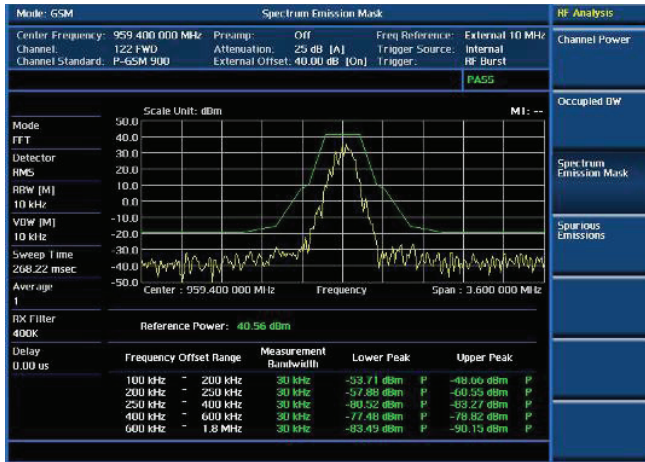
Mode: GSM
Spectrum Emission Mask
RF Analysis

Center Frequency: 959.400 000 MHz
Channel: 122 FWD
Channel Standard: P-GSM 900
Preamp: Off
Attenuation: 25 dB [A]
External Offset: 40.00 dB [On]
Freq Reference: External 10 MHz
Trigger Source: Internal
Trigger: RF Burst
PASS

Channel Power
Occupied BW
Spectrum Emission Mask
Spurious Emissions

Mode
FFT
Detector
RMS
RBW [M]
10 kHz
VBW [M]
10 kHz
Sweep Time
268.22 msec
Average
1
RX Filter
400K
Delay
0.00 us

Scale Unit: dBm
M1: --
50.0
40.0
30.0
20.0
10.0
0.0
-10.0
-20.0
-30.0
-40.0
-50.0
Center : 959.400 000 MHz
Frequency
Span : 3.600 000 MHz

Reference Power: 40.56 dBm

| Frequency Offset Range | | | Measurement Bandwidth | Lower Peak | | Upper Peak | |
|---|---|---|---|---|---|---|---|
| 100 kHz | - | 200 kHz | 30 kHz | -53.71 dBm | P | -48.66 dBm | P |
| 200 kHz | - | 250 kHz | 30 kHz | -57.88 dBm | P | -60.55 dBm | P |
| 250 kHz | - | 400 kHz | 30 kHz | -80.52 dBm | P | -83.27 dBm | P |
| 400 kHz | - | 600 kHz | 30 kHz | -77.48 dBm | P | -78.82 dBm | P |
| 600 kHz | - | 1.8 MHz | 30 kHz | -83.49 dBm | P | -90.15 dBm | P |